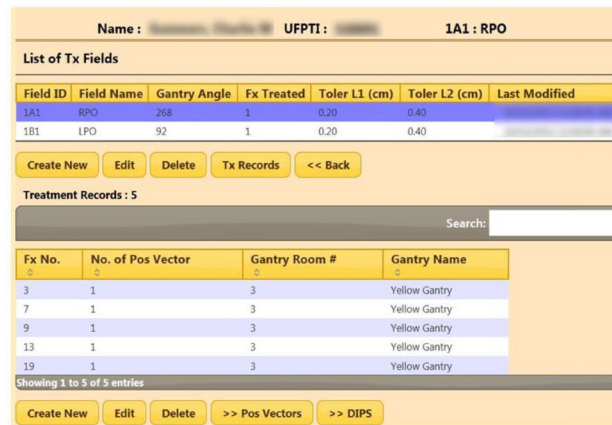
Name : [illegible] UFPTI : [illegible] 1A1 : RPO

List of Tx Fields

| Field ID | Field Name | Gantry Angle | Fx Treated | Toler L1 (cm) | Toler L2 (cm) | Last Modified |
|---|---|---|---|---|---|---|
| 1A1 | RPO | 268 | 1 | 0.20 | 0.40 | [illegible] |
| 1B1 | LPO | 92 | 1 | 0.20 | 0.40 | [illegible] |

Create New Edit Delete Tx Records << Back

Treatment Records : 5

Search:

| Fx No. | No. of Pos Vector | Gantry Room # | Gantry Name |
|---|---|---|---|
| 3 | 1 | 3 | Yellow Gantry |
| 7 | 1 | 3 | Yellow Gantry |
| 9 | 1 | 3 | Yellow Gantry |
| 13 | 1 | 3 | Yellow Gantry |
| 19 | 1 | 3 | Yellow Gantry |

Showing 1 to 5 of 5 entries

Create New Edit Delete >> Pos Vectors >> DIPS